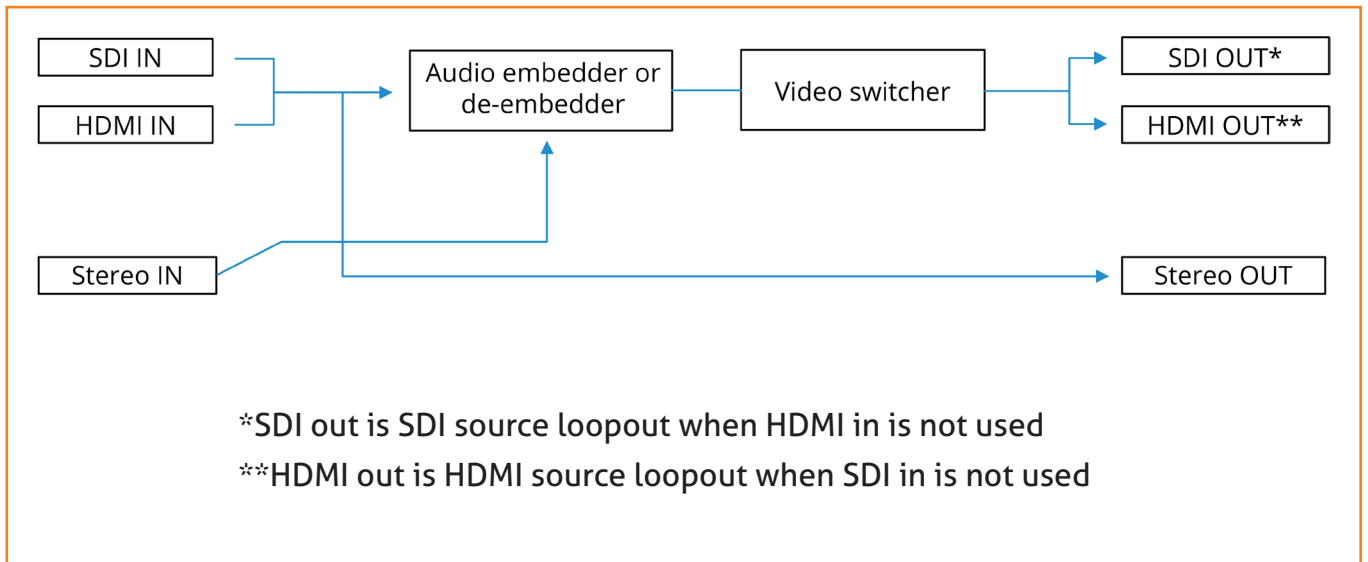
SDI IN

HDMI IN

Audio embedder or de-embedder

Video switcher

SDI OUT*

HDMI OUT**

Stereo IN

Stereo OUT

*SDI out is SDI source loopout when HDMI in is not used

**HDMI out is HDMI source loopout when SDI in is not used